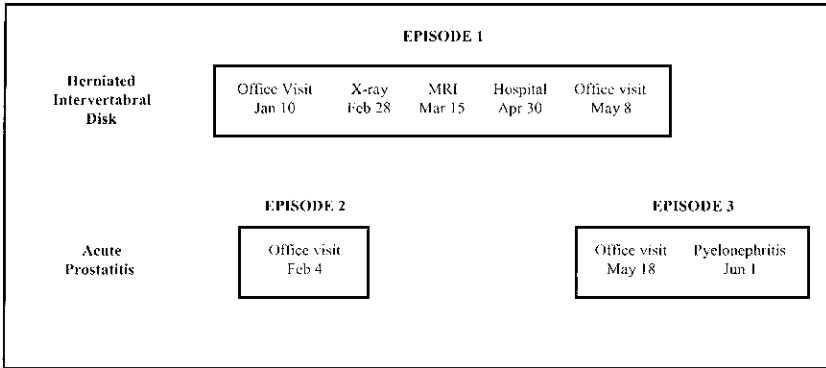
EPISODE 1

Herniated Intervertabral Disk

Office Visit
Jan 10

X-ray
Feb 28

MRI
Mar 15

Hospital
Apr 30

Office visit
May 8

EPISODE 2

EPISODE 3

Acute Prostatitis

Office visit
Feb 4

Office visit
May 18

Pyelonephritis
Jun 1